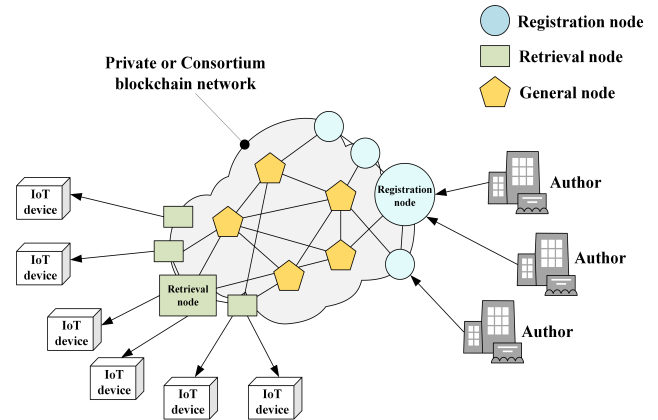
Registration node

Retrieval node

General node

Private or Consortium blockchain network

Registration node

Retrieval node

IoT device

IoT device

IoT device

IoT device

IoT device

IoT device

Author

Author

Author